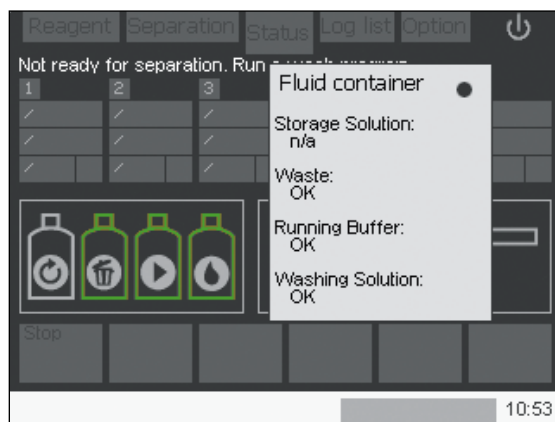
Reagent Separation Status Log list Option

Not ready for separation. Run a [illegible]

1 2 3

/ / /

/ / /

/ / /

Fluid container

Storage Solution:
n/a

Waste:
OK

Running Buffer:
OK

Washing Solution:
OK

Stop

10:53